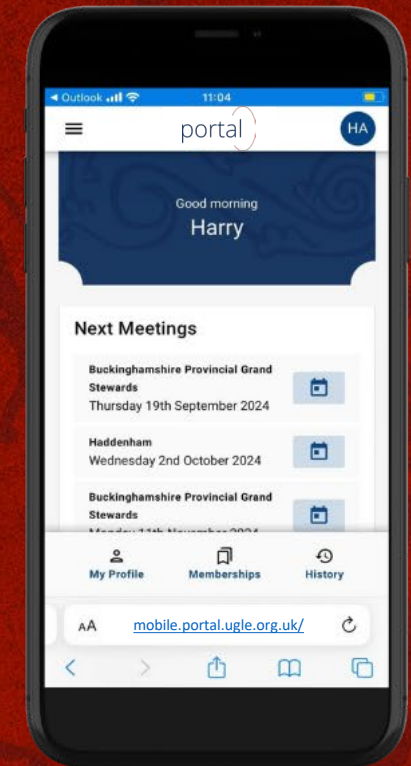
◂ Outlook 11:04

portal

HA

Good morning

Harry

Next Meetings

Buckinghamshire Provincial Grand Stewards
Thursday 19th September 2024

Haddenham
Wednesday 2nd October 2024

Buckinghamshire Provincial Grand Stewards
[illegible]

My Profile

Memberships

History

AA

mobile.portal.ugle.org.uk/